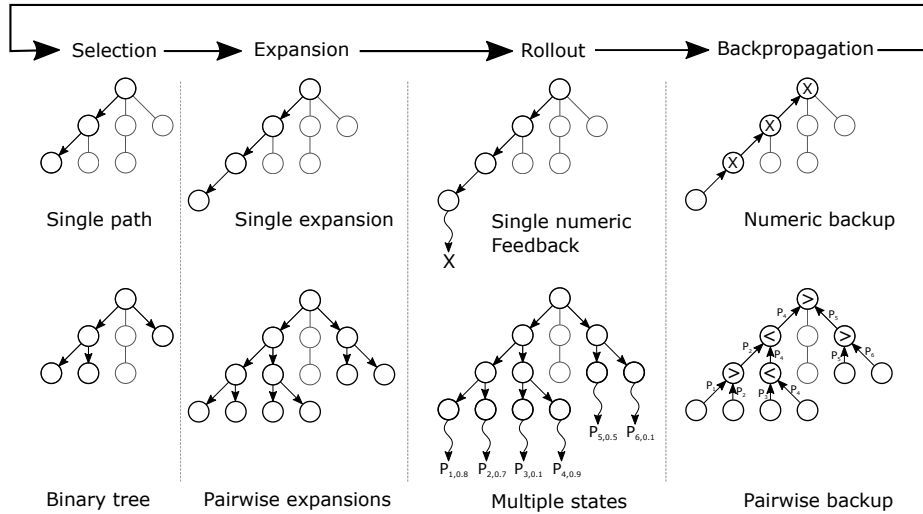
Selection

Expansion

Rollout

Backpropagation

Single path

Single expansion

X

Single numeric Feedback

X

X

X

Numeric backup

Binary tree

Pairwise expansions

$P_{1,0.8}$ $P_{2,0.7}$ $P_{3,0.1}$ $P_{4,0.9}$ $P_{5,0.5}$ $P_{6,0.1}$

Multiple states

>

$P_3$ $P_5$

<

>

$P_2$ $P_4$ $P_5$ $P_6$

>

<

$P_1$ $P_2$ $P_3$ $P_4$

Pairwise backup